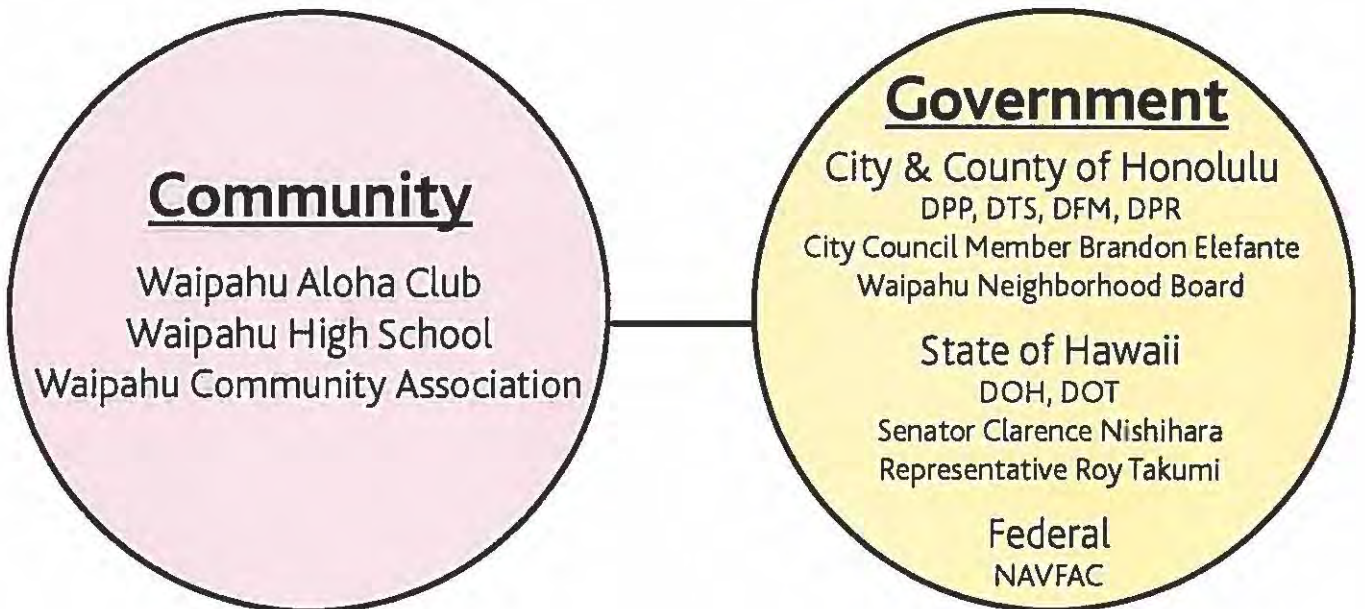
Community

Waipahu Aloha Club
Waipahu High School
Waipahu Community Association

Government

City & County of Honolulu
DPP, DTS, DFM, DPR
City Council Member Brandon Elefante
Waipahu Neighborhood Board

State of Hawaii
DOH, DOT
Senator Clarence Nishihara
Representative Roy Takumi

Federal
NAVFAC